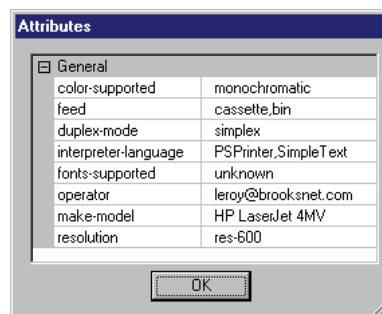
Attributes

⊟ General

| | |
|---|---|
| color-supported | monochromatic |
| feed | cassette,bin |
| duplex-mode | simplex |
| interpreter-language | PSPrinter,SimpleText |
| fonts-supported | unknown |
| operator | leroy@brooksnet.com |
| make-model | HP LaserJet 4MV |
| resolution | res-600 |

OK